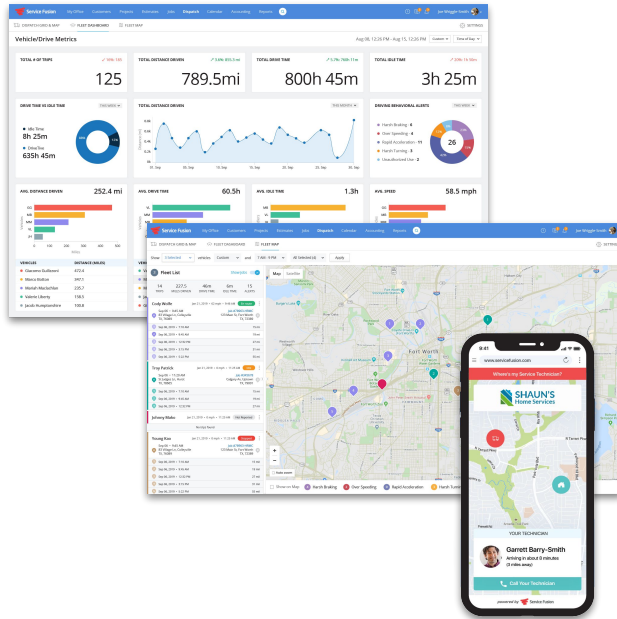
Service Fusion My Office Customers Projects Estimates Jobs Dispatch Calendar Accounting Reports

DISPATCH GRID & MAP FLEET DASHBOARD FLEET MAP SETTINGS

Vehicle/Drive Metrics

Aug 08, 12:26 PM – Aug 15, 12:26 PM

TOTAL # OF TRIPS
125

TOTAL DISTANCE DRIVEN
789.5mi

TOTAL DRIVE TIME
800h 45m

TOTAL IDLE TIME
3h 25m

DRIVE TIME VS IDLE TIME

Idle Time
8h 25m

Drive Time
635h 45m

TOTAL DISTANCE DRIVEN

DRIVING BEHAVIORAL ALERTS

Harsh Braking
Over Speeding
Rapid Acceleration 11
Harsh Turning
Unauthorized Use

26

AVG. DISTANCE DRIVEN 252.4 mi

AVG. DRIVE TIME 60.5h

AVG. IDLE TIME 1.3h

AVG. SPEED 58.5 mph

| VEHICLES | DISTANCE (MILES) |
|---|---|
| Giacomo Guilizzoni | 472.4 |
| Marco Botton | 397.1 |
| Mariah Maclachlan | 235.7 |
| Valerie Liberty | 150.5 |
| Jacob Humpernickle | 100.6 |

Service Fusion My Office Customers Projects Estimates Jobs Dispatch Calendar Accounting Reports

DISPATCH GRID & MAP FLEET DASHBOARD FLEET MAP SETTINGS

Apply

Fleet List

Cody Wolfe

Troy Patrick

Johnny Blake

Young Kao

Map Satellite

Fort Worth

Show on Map Harsh Braking Over Speeding Rapid Acceleration Harsh Turning

9:41

www.servicefusion.com

Where's my Service Technician?

SHAUN'S Home Services

YOUR TECHNICIAN

Garrett Barry-Smith
Arriving in about 8 minutes
(3 miles away)

Call Your Technician

powered by Service Fusion